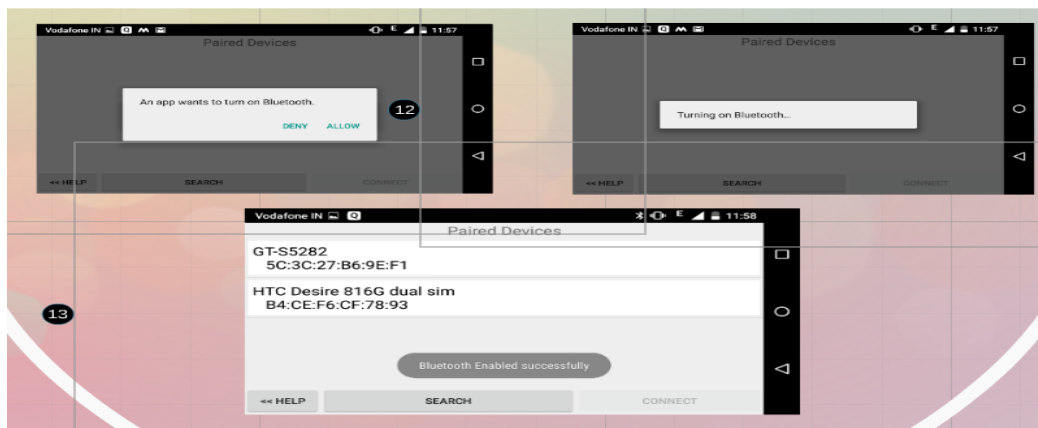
Vodafone IN 11:57
Paired Devices
An app wants to turn on Bluetooth.
DENY ALLOW
12
<< HELP SEARCH CONNECT

Vodafone IN 11:57
Paired Devices
Turning on Bluetooth...
<< HELP SEARCH CONNECT

13

Vodafone IN E 11:58
Paired Devices
GT-S5282
5C:3C:27:B6:9E:F1
HTC Desire 816G dual sim
B4:CE:F6:CF:78:93
Bluetooth Enabled successfully
<< HELP SEARCH CONNECT